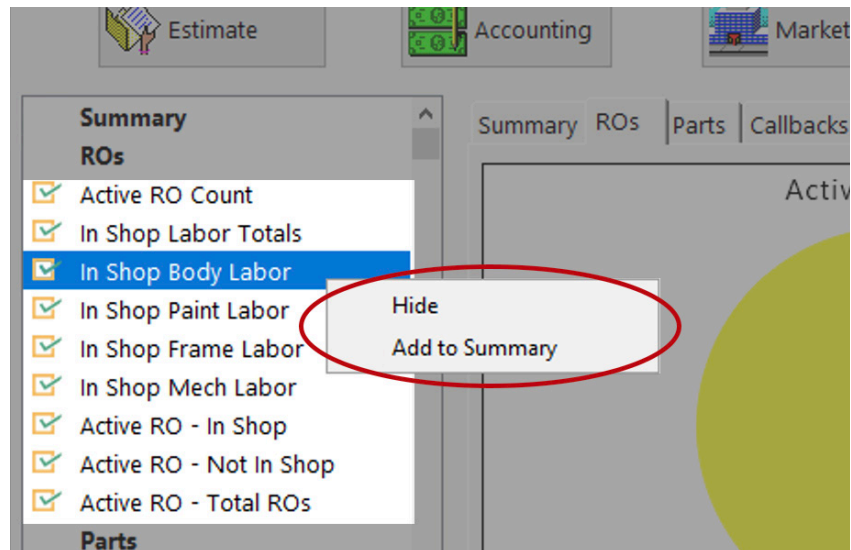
Estimate
Accounting
Market

Summary
ROs
Active RO Count
In Shop Labor Totals
In Shop Body Labor
In Shop Paint Labor
In Shop Frame Labor
In Shop Mech Labor
Active RO - In Shop
Active RO - Not In Shop
Active RO - Total ROs
Parts

Hide
Add to Summary

Summary
ROs
Parts
Callbacks

Activ